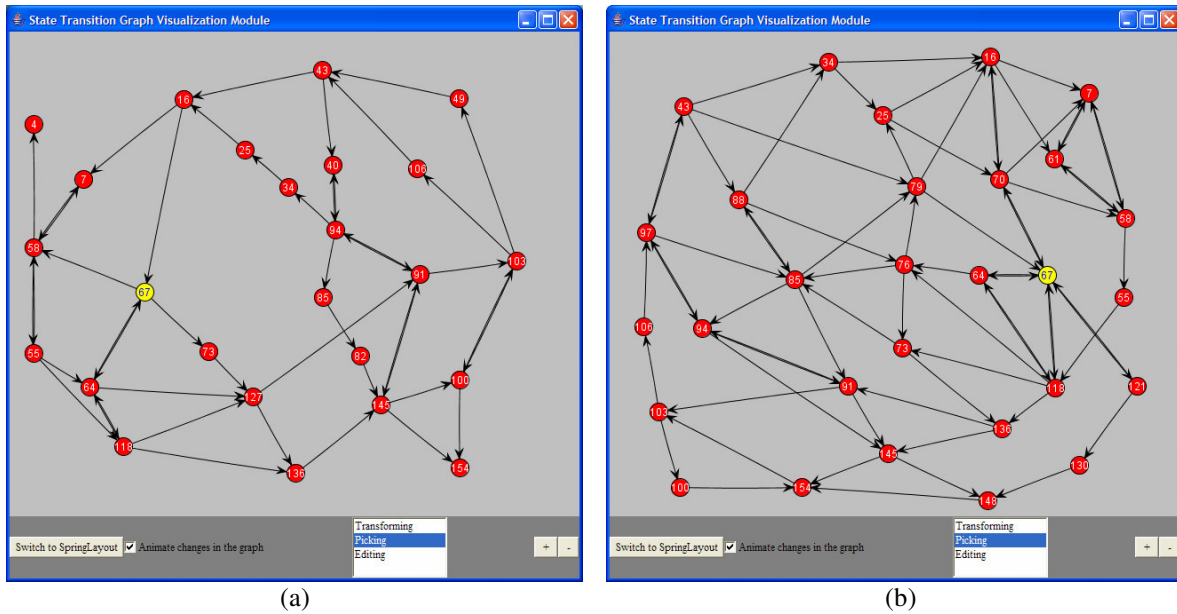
State Transition Graph Visualization Module

43
16
49
4
25
40
106
34
7
94
58
103
91
67
85
55
73
82
100
64
127
145
118
154
136

Switch to SpringLayout
Animate changes in the graph

Transforming
Picking
Editing

+
-

(a)

State Transition Graph Visualization Module

16
34
7
43
25
61
79
70
88
58
97
76
64
67
85
55
106
94
73
121
91
118
103
136
145
130
100
154
148

Switch to SpringLayout
Animate changes in the graph

Transforming
Picking
Editing

+
-

(b)